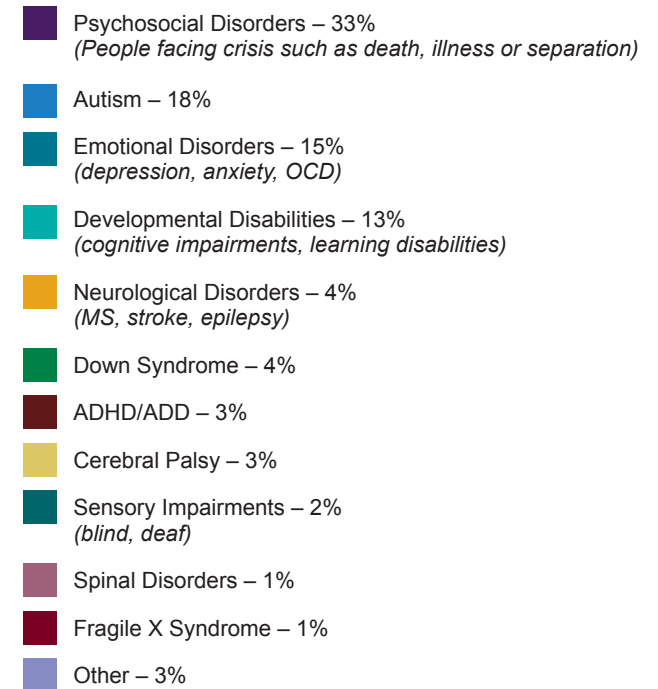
Psychosocial Disorders – 33%
(People facing crisis such as death, illness or separation)

Autism – 18%

Emotional Disorders – 15%
(depression, anxiety, OCD)

Developmental Disabilities – 13%
(cognitive impairments, learning disabilities)

Neurological Disorders – 4%
(MS, stroke, epilepsy)

Down Syndrome – 4%

ADHD/ADD – 3%

Cerebral Palsy – 3%

Sensory Impairments – 2%
(blind, deaf)

Spinal Disorders – 1%

Fragile X Syndrome – 1%

Other – 3%